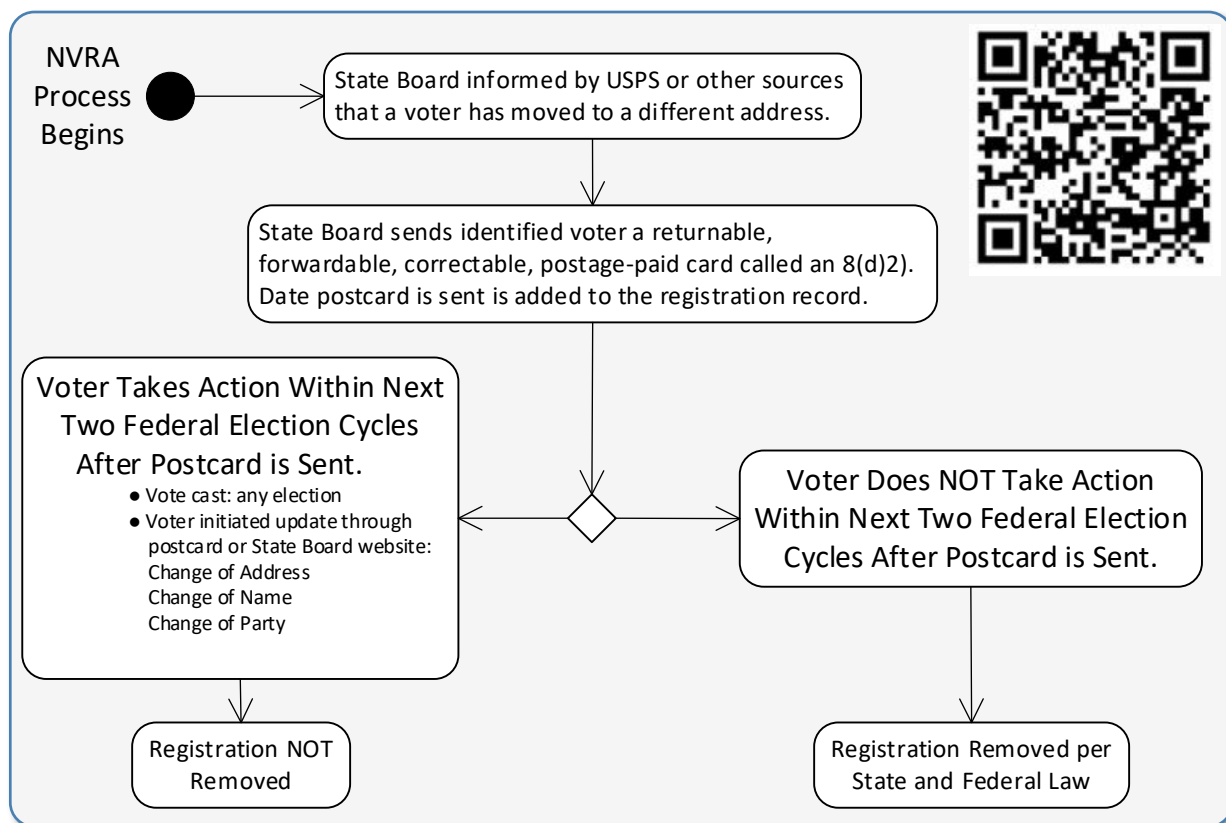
NVRA Process Begins

State Board informed by USPS or other sources that a voter has moved to a different address.

State Board sends identified voter a returnable, forwardable, correctable, postage-paid card called an 8(d)2). Date postcard is sent is added to the registration record.

Voter Takes Action Within Next Two Federal Election Cycles After Postcard is Sent.

● Vote cast: any election
● Voter initiated update through postcard or State Board website:
Change of Address
Change of Name
Change of Party

Voter Does NOT Take Action Within Next Two Federal Election Cycles After Postcard is Sent.

Registration NOT Removed

Registration Removed per State and Federal Law